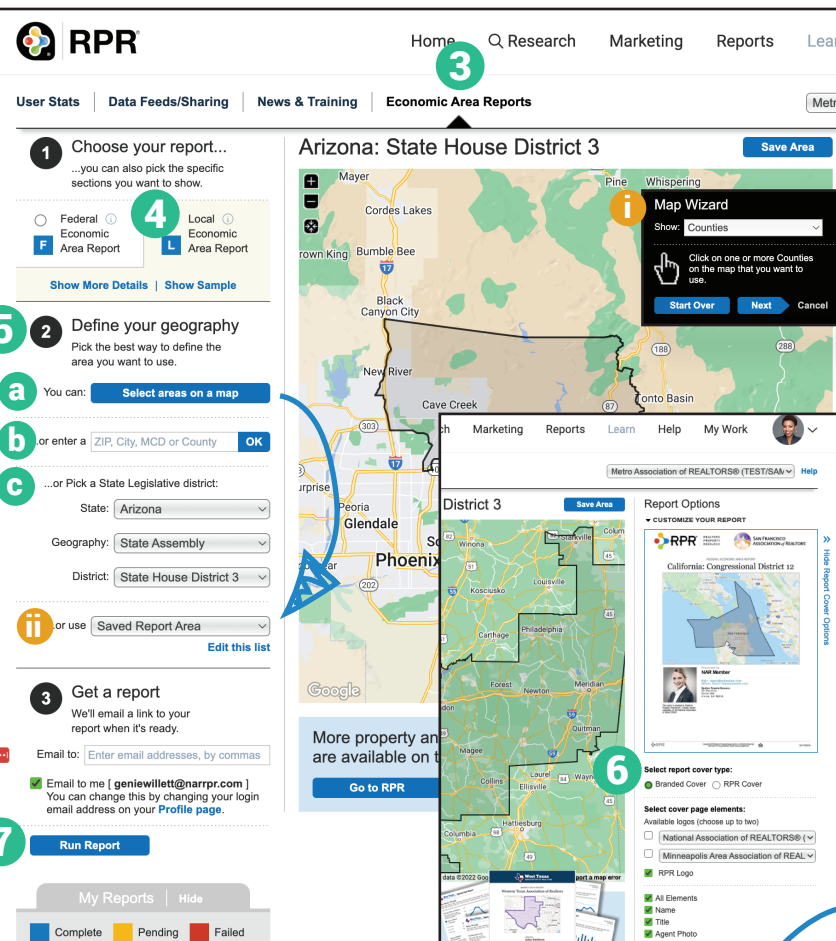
RPR

Home Research Marketing Reports Lear

3

User Stats | Data Feeds/Sharing | News & Training | Economic Area Reports | Metr

1 Choose your report...
...you can also pick the specific sections you want to show.

4

Federal Economic Area Report

Local Economic Area Report

Show More Details | Show Sample

5 2 Define your geography
Pick the best way to define the area you want to use.

a You can: Select areas on a map

b ...or enter a ZIP, City, MCD or County OK

c ...or Pick a State Legislative district:

State: Arizona

Geography: State Assembly

District: State House District 3

ii ...or use Saved Report Area

Edit this list

3 Get a report
We'll email a link to your report when it's ready.

Email to: Enter email addresses, by commas

Email to me [ geniewillett@narrpr.com ]
You can change this by changing your login email address on your Profile page.

7 Run Report

My Reports | Hide

Complete Pending Failed

Arizona: State House District 3

Save Area

Mayer
Cordes Lakes
Bumble Bee
rown King
Black Canyon City
New River
Cave Creek
Peoria
Glendale
Phoenix
urprise
Pine
Whispering
Tonto Basin

i Map Wizard
Show: Counties
Click on one or more Counties on the map that you want to use.
Start Over Next Cancel

Google

More property an are available on t
Go to RPR

ch Marketing Reports Learn Help My Work

Metro Association of REALTORS® (TEST/SAM Help

District 3 Save Area

Report Options
CUSTOMIZE YOUR REPORT

RPR SAN FRANCISCO ASSOCIATION of REALTORS®
California: Congressional District 12

Hide Report Cover Options

6 Select report cover type:
Branded Cover RPR Cover

Select cover page elements:
Available logos (choose up to two)
National Association of REALTORS® (
Minneapolis Area Association of REAL
RPR Logo

All Elements
Name
Title
Agent Photo

Starkville
Louisville
Kosciusko
Philadelphia
Carthage
Forest
Newton
Meridian
Magee
Collins
Laurel
Hattiesburg
Columbia

West Texas
Western Texas Association of Realtors